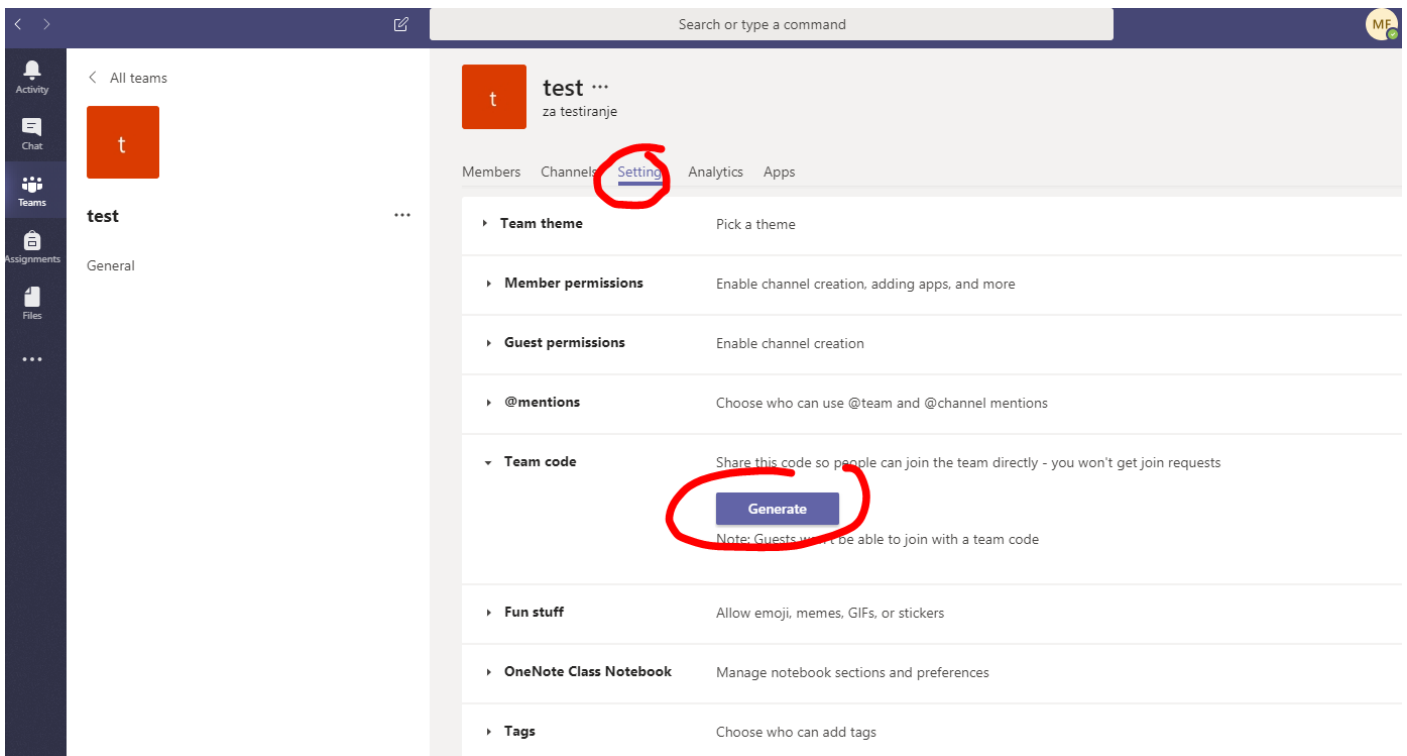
Search or type a command

MF

Activity
Chat
Teams
Assignments
Files
...

All teams

t

test ...

General

t

test ...
za testiranje

Members Channels Settings Analytics Apps

Team theme Pick a theme

Member permissions Enable channel creation, adding apps, and more

Guest permissions Enable channel creation

@mentions Choose who can use @team and @channel mentions

Team code Share this code so people can join the team directly - you won't get join requests

Generate

Note: Guests won't be able to join with a team code

Fun stuff Allow emoji, memes, GIFs, or stickers

OneNote Class Notebook Manage notebook sections and preferences

Tags Choose who can add tags